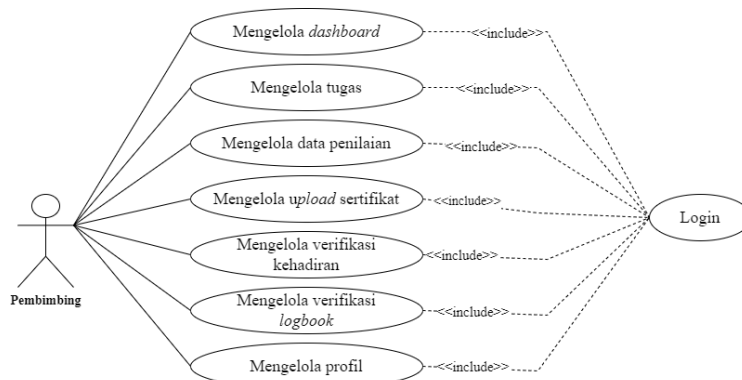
Mengelola dashboard
<<include>>
Mengelola tugas
<<include>>
Mengelola data penilaian
<<include>>
Mengelola upload sertifikat
<<include>>
Login
Mengelola verifikasi kehadiran
<<include>>
Pembimbing
Mengelola verifikasi logbook
<<include>>
Mengelola profil
<<include>>